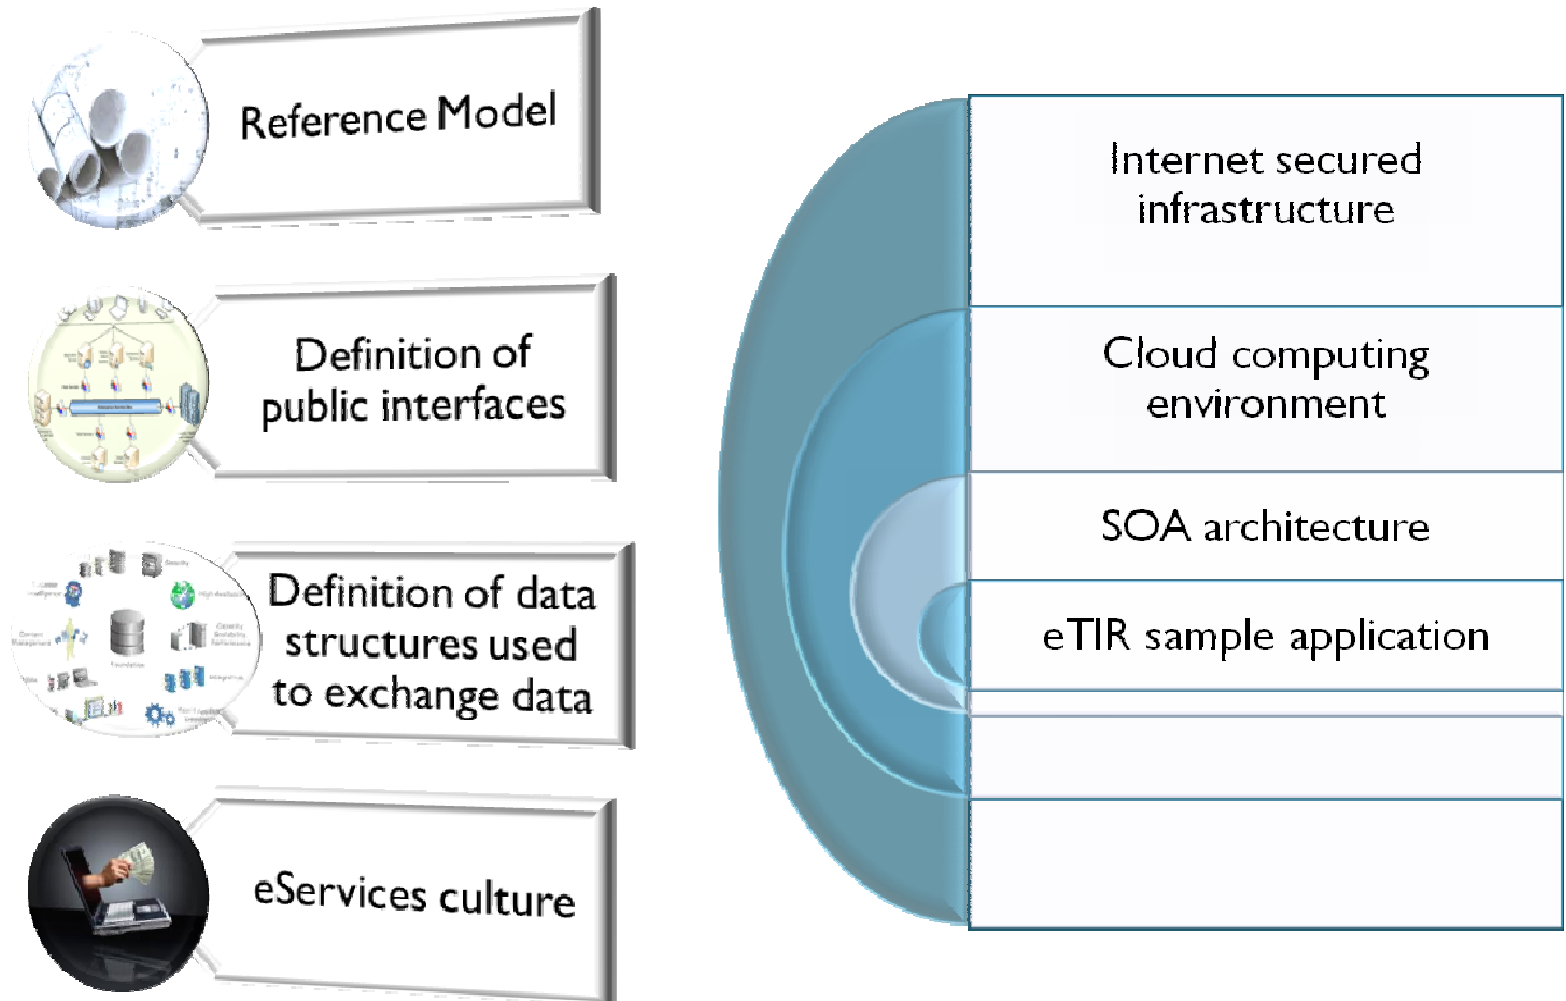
Reference Model

Definition of public interfaces

Definition of data structures used to exchange data

eServices culture

Internet secured infrastructure

Cloud computing environment

SOA architecture

eTIR sample application